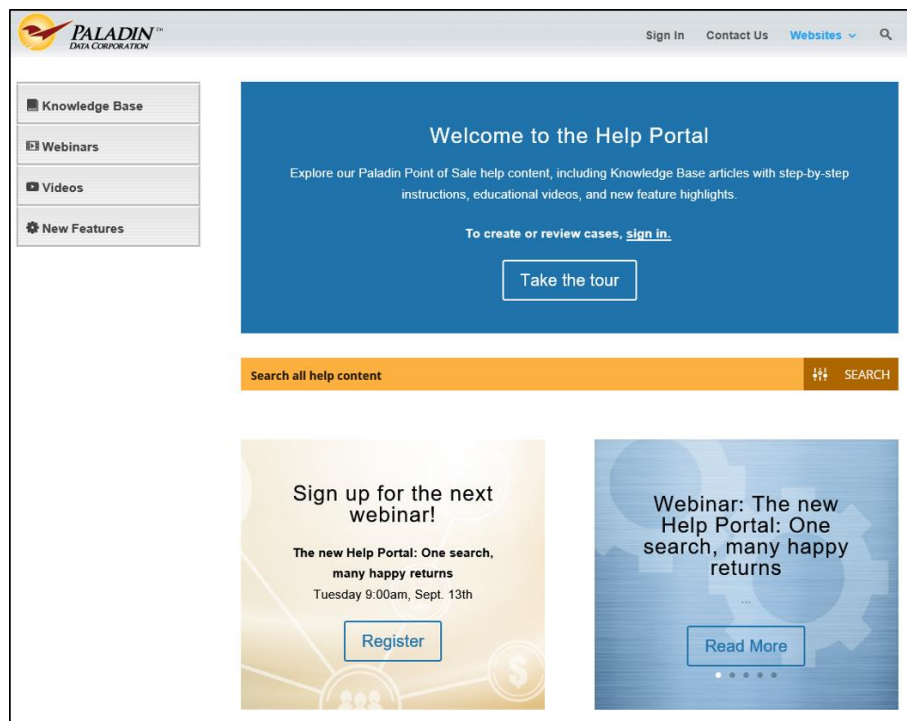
PALADIN™
DATA CORPORATION

Sign In Contact Us Websites

Knowledge Base
Webinars
Videos
New Features

Welcome to the Help Portal

Explore our Paladin Point of Sale help content, including Knowledge Base articles with step-by-step instructions, educational videos, and new feature highlights.

To create or review cases, sign in.

Take the tour

Search all help content SEARCH

Sign up for the next webinar!

The new Help Portal: One search, many happy returns

Tuesday 9:00am, Sept. 13th

Register

Webinar: The new Help Portal: One search, many happy returns

...

Read More